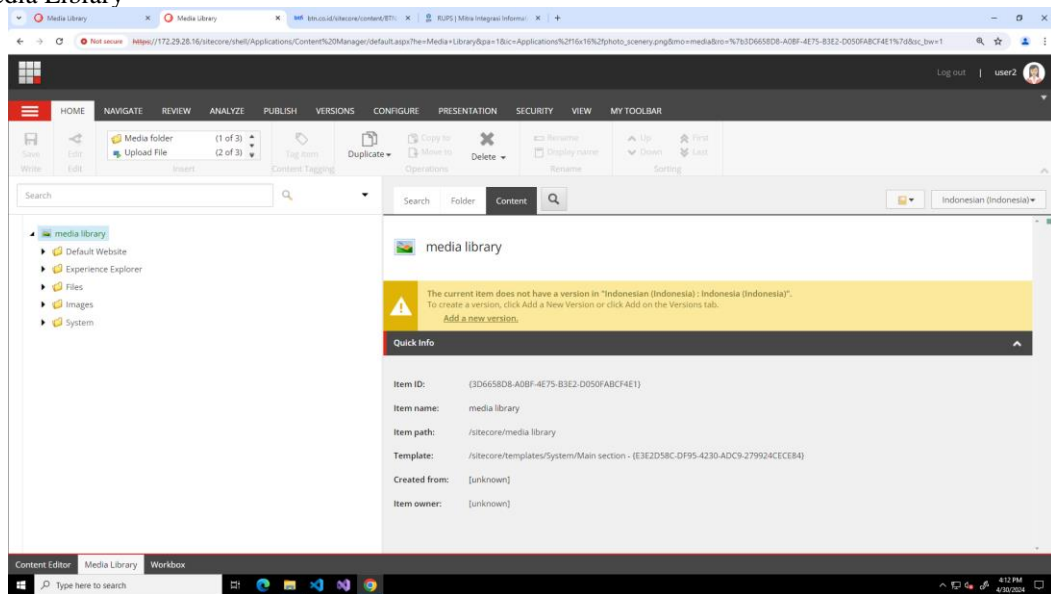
Media Library

Media Library × Media Library × btn.co.id/sitecore/content/ETI × RUPS | Mitra Integrasi Informa × +

Not secure https://172.29.28.16/sitecore/shell/Applications/Content%20Manager/default.aspx?he=Media+Library&pa=1&ic=Applications%2f16x16%2fphoto_scenery.png&mo=media&ro=%7b3D6658D8-A0BF-4E75-B3E2-D050FABCF4E1%7d&sc_bw=1

Log out | user2

HOME NAVIGATE REVIEW ANALYZE PUBLISH VERSIONS CONFIGURE PRESENTATION SECURITY VIEW MY TOOLBAR

Save Edit Media folder (1 of 3) Upload File (2 of 3) Tag item Duplicate Copy to Move to Delete Rename Display name Up Down First Last
Write Edit Insert Content Tagging Operations Rename Sorting

Search

media library
Default Website
Experience Explorer
Files
Images
System

Search Folder Content

Indonesian (Indonesia)

media library

The current item does not have a version in "Indonesian (Indonesia) : Indonesia (Indonesia)".
To create a version, click Add a New Version or click Add on the Versions tab.
Add a new version.

Quick Info

Item ID: {3D6658D8-A0BF-4E75-B3E2-D050FABCF4E1}
Item name: media library
Item path: /sitecore/media library
Template: /sitecore/templates/System/Main section - {E3E2D58C-DF95-4230-ADC9-279924CECE84}
Created from: [unknown]
Item owner: [unknown]

Content Editor Media Library Workbox

Type here to search

4:12 PM
4/30/2024